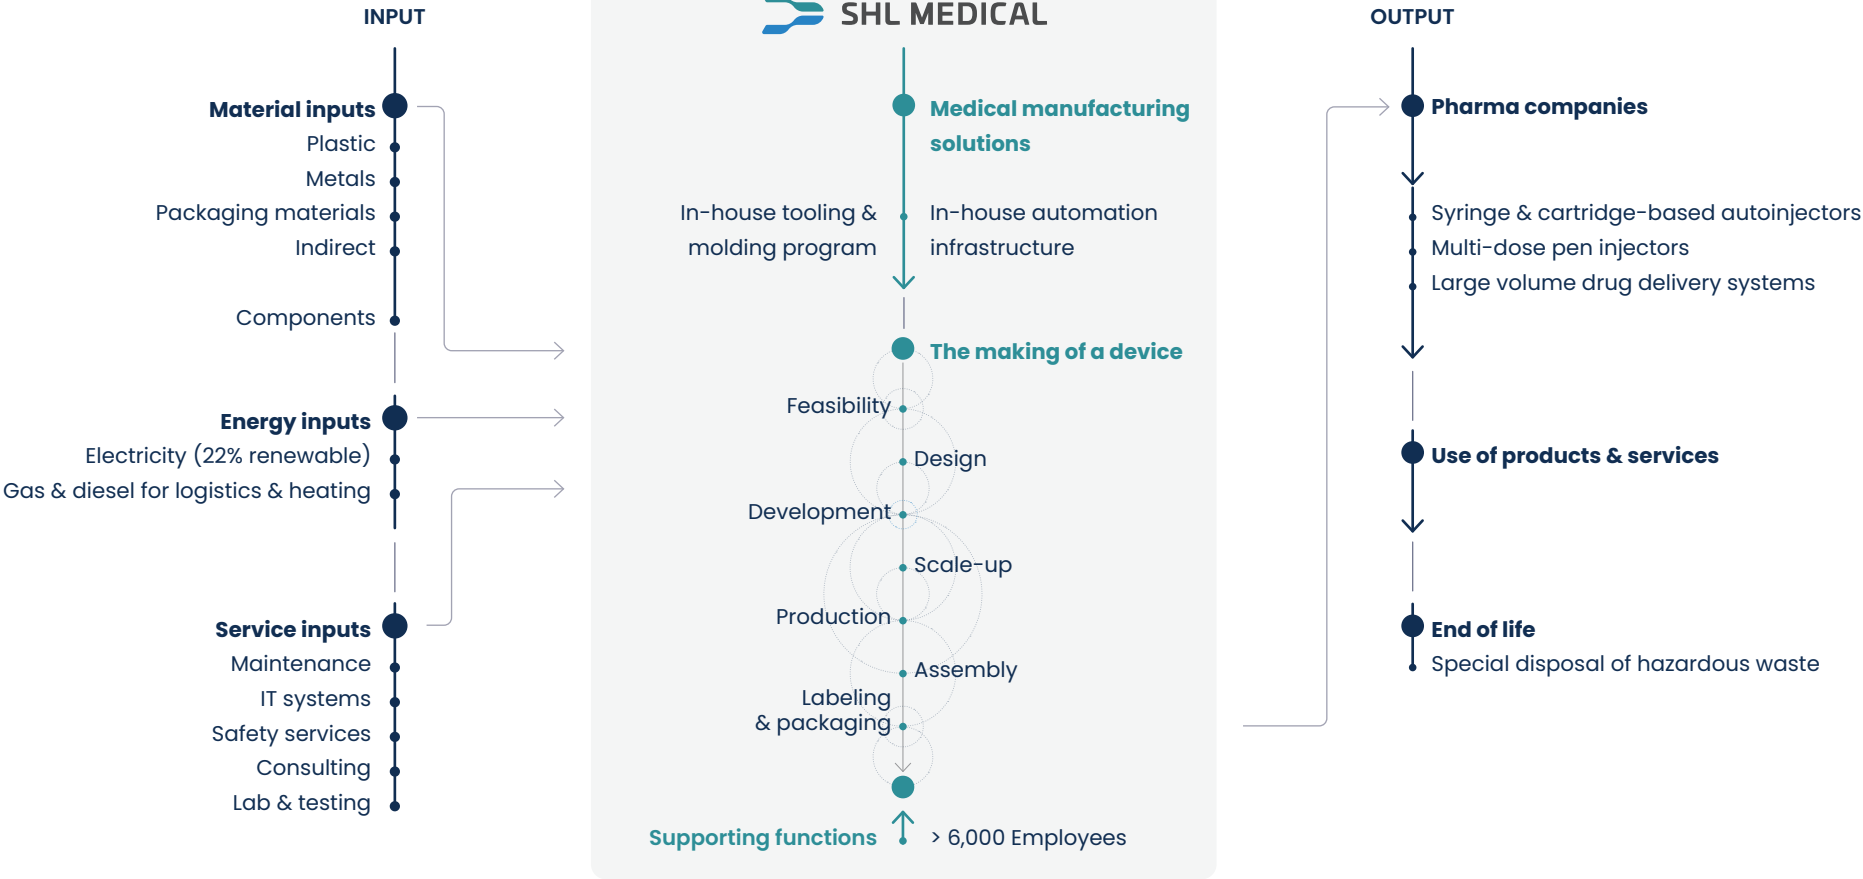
INPUT

Material inputs
Plastic
Metals
Packaging materials
Indirect
Components

Energy inputs
Electricity (22% renewable)
Gas & diesel for logistics & heating

Service inputs
Maintenance
IT systems
Safety services
Consulting
Lab & testing

SHL MEDICAL

Medical manufacturing solutions

In-house tooling & molding program

In-house automation infrastructure

The making of a device

Feasibility
Design
Development
Scale-up
Production
Assembly
Labeling & packaging

Supporting functions

> 6,000 Employees

OUTPUT

Pharma companies
Syringe & cartridge-based autoinjectors
Multi-dose pen injectors
Large volume drug delivery systems

Use of products & services

End of life
Special disposal of hazardous waste